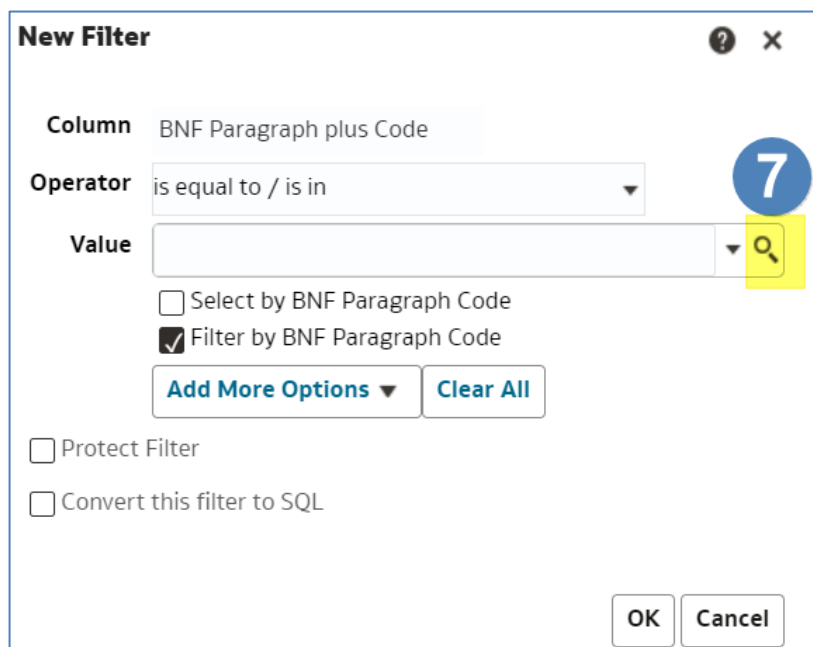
New Filter

Column BNF Paragraph plus Code

Operator is equal to / is in

7

Value

Select by BNF Paragraph Code

Filter by BNF Paragraph Code

Add More Options

Clear All

Protect Filter

Convert this filter to SQL

OK

Cancel